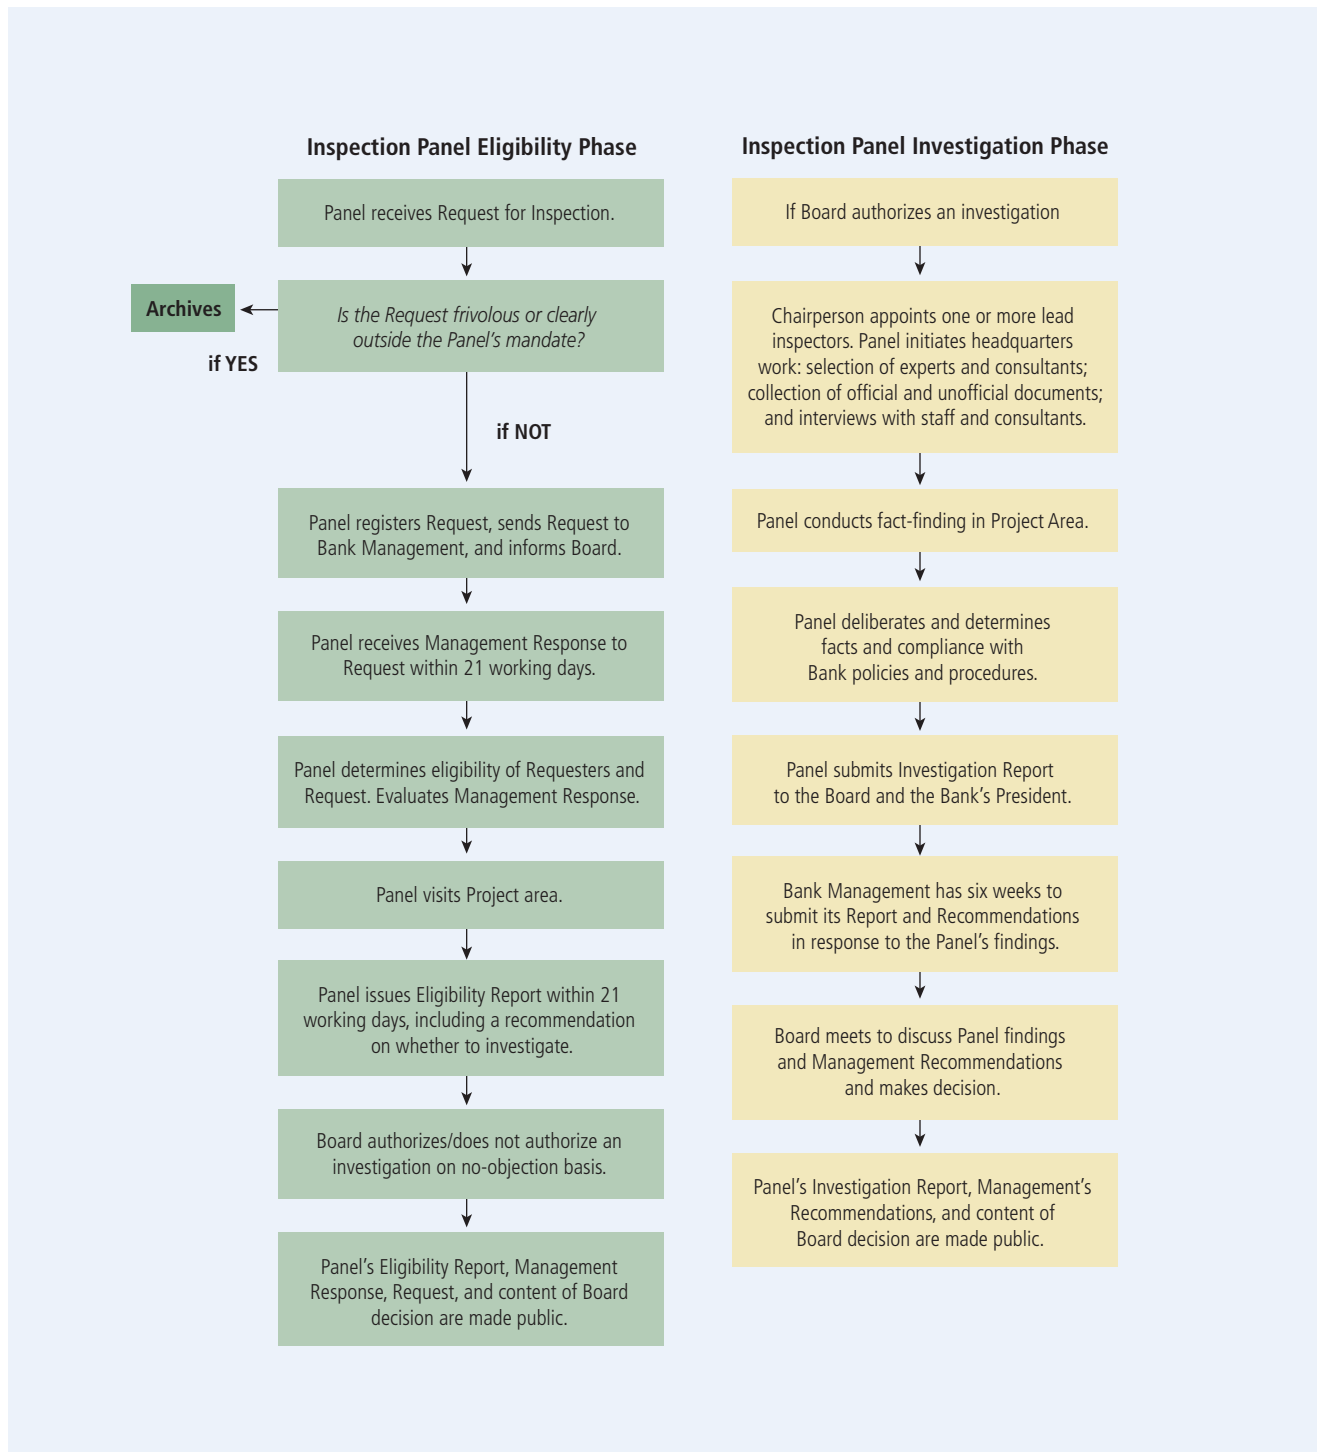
Inspection Panel Eligibility Phase

Panel receives Request for Inspection.

Archives

Is the Request frivolous or clearly outside the Panel's mandate?

if YES

if NOT

Panel registers Request, sends Request to Bank Management, and informs Board.

Panel receives Management Response to Request within 21 working days.

Panel determines eligibility of Requesters and Request. Evaluates Management Response.

Panel visits Project area.

Panel issues Eligibility Report within 21 working days, including a recommendation on whether to investigate.

Board authorizes/does not authorize an investigation on no-objection basis.

Panel's Eligibility Report, Management Response, Request, and content of Board decision are made public.

Inspection Panel Investigation Phase

If Board authorizes an investigation

Chairperson appoints one or more lead inspectors. Panel initiates headquarters work: selection of experts and consultants; collection of official and unofficial documents; and interviews with staff and consultants.

Panel conducts fact-finding in Project Area.

Panel deliberates and determines facts and compliance with Bank policies and procedures.

Panel submits Investigation Report to the Board and the Bank's President.

Bank Management has six weeks to submit its Report and Recommendations in response to the Panel's findings.

Board meets to discuss Panel findings and Management Recommendations and makes decision.

Panel's Investigation Report, Management's Recommendations, and content of Board decision are made public.